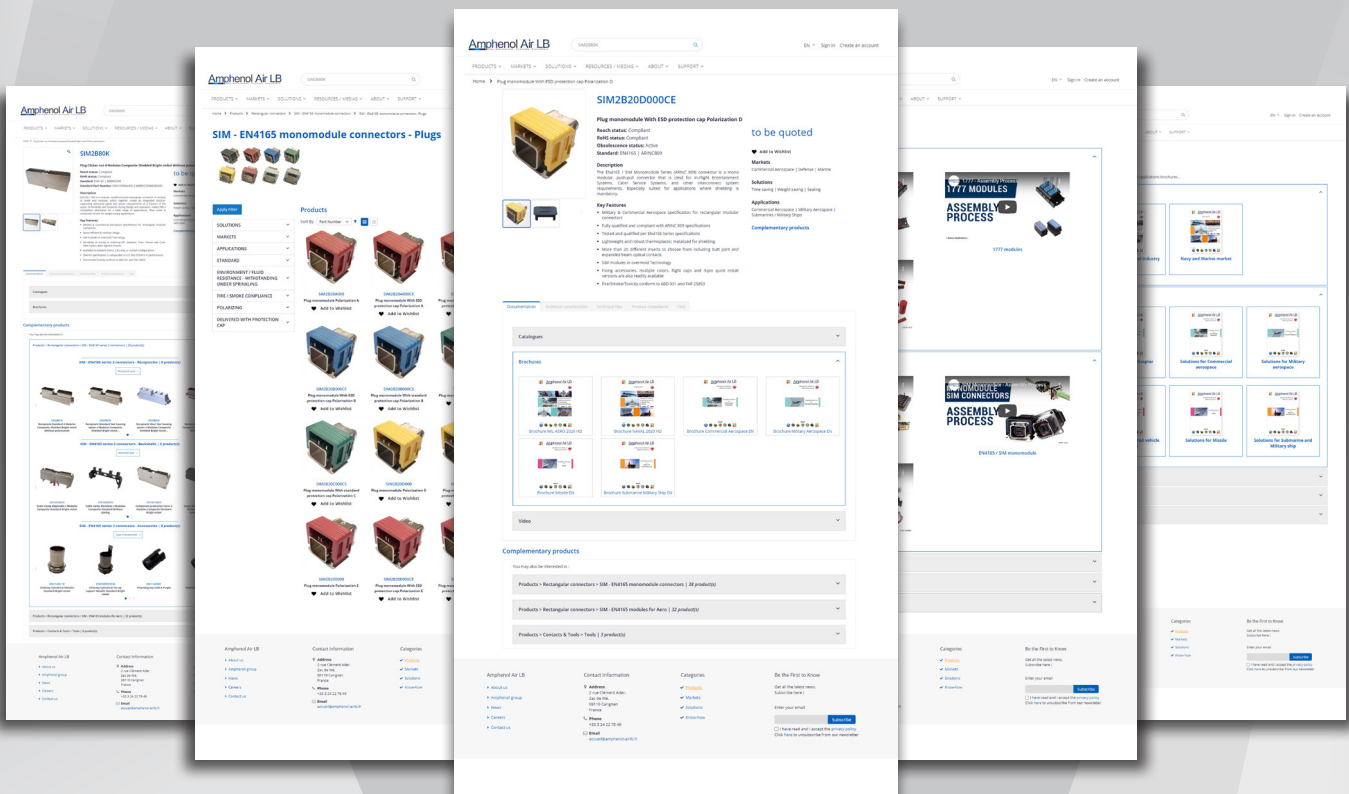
Amphenol Air LB

PRODUCTS MARKETS SOLUTIONS RESOURCES / MEDIAS ABOUT SUPPORT

EN Sign in Create an account

Home > Plug monomodule With ESD protection cap Polarization D

SIM2B20D000CE

Plug monomodule With ESD protection cap Polarization D

Reach status: Compliant
RoHS status: Compliant
Obsolescence status: Active
Standard: EN4165 | ARINC809

to be quoted

Add to Wishlist

Markets
Commercial aerospace | Defense | Marine

Solutions
Time saving | Weight saving | Sealing

Applications
Commercial Aerospace | Military Aerospace | Submarines / Military Ships

Complementary products

Description

Key Features

Military & Commercial Aerospace specification for rectangular modular connectors
Fully qualified and compliant with ARINC 809 specifications
Tested and qualified per EN4165 Series specifications
Lightweight and robust thermoplastic metalized for shielding
SIM modules in overmold Technology
Fire/Smoke/Toxicity conform to ABD 031 and FAR 25853

Documentation

Catalogues

Brochures

Brochure MIL AERO 2021 HD
Brochure NAVAL 2020 HD
Brochure Commercial Aerospace EN
Brochure Military Aerospace EN
Brochure Missile EN
Brochure Submarine Military Ship EN

Video

Complementary products

You may also be interested in :

Products > Rectangular connectors > SIM - EN4165 monomodule connectors | 38 product(s)

Products > Rectangular connectors > SIM - EN4165 modules for Aero | 32 product(s)

Products > Contacts & Tools > Tools | 3 product(s)

Amphenol Air LB
About us
Amphenol group
News
Careers
Contact us

Contact Information
Address
Phone
Email

Categories
Products
Markets
Solutions
Know-how

Be the First to Know
Get all the latest news. Subscribe here !
Enter your email
Subscribe
I have read and I accept the privacy policy
Click here to unsubscribe from our newsletter

SIM - EN4165 monomodule connectors - Plugs

Apply filter
SOLUTIONS
MARKETS
APPLICATIONS
STANDARD
ENVIRONMENT / FLUID RESISTANCE - WITHSTANDING UNDER SPRINKLING
FIRE / SMOKE COMPLIANCE
POLARIZING
DELIVERED WITH PROTECTION CAP

Products

Plug monomodule Polarization A
Plug monomodule With ESD protection cap Polarization A
Plug monomodule With standard protection cap Polarization B
Plug monomodule With standard protection cap Polarization C
Plug monomodule Polarization D
Plug monomodule Polarization E
Plug monomodule With ESD protection cap Polarization E
Add to Wishlist

SIM2B80K

1777 MODULES
ASSEMBLY PROCESS
1777 modules

EN4165 MONOMODULE SIM CONNECTORS
ASSEMBLY PROCESS
EN4165 / SIM monomodule

Navy and Marine market
Solutions for Commercial aerospace
Solutions for Military aerospace
Solutions for Missile
Solutions for Submarine and Military ship